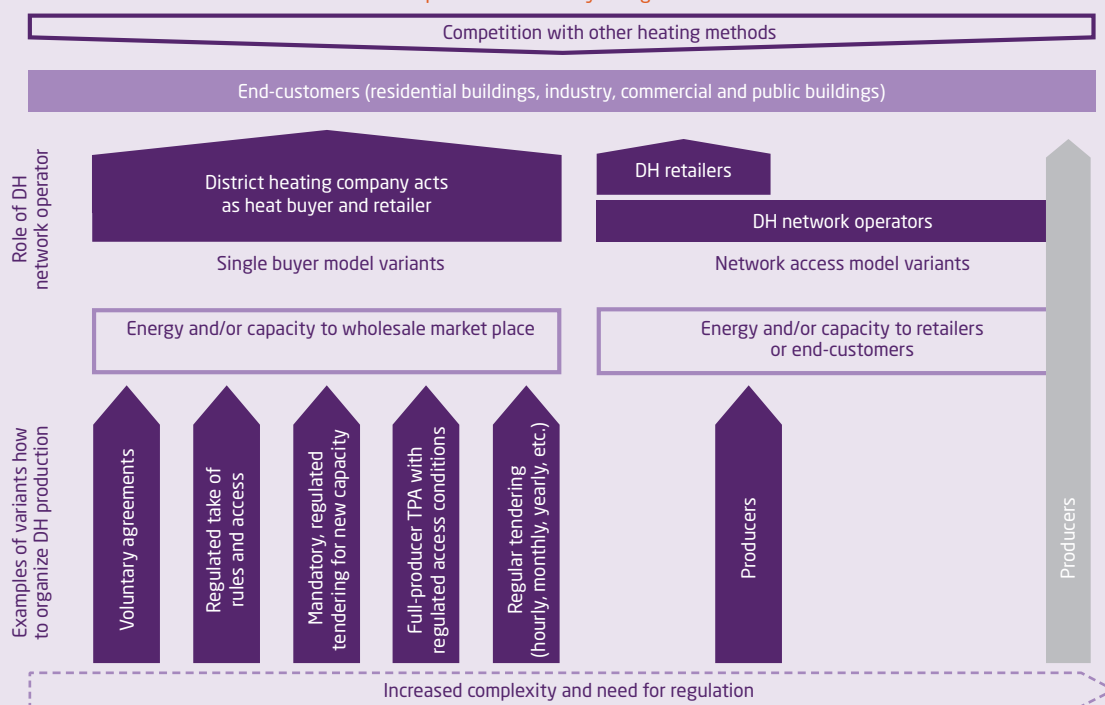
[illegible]

Competition with other heating methods

End-customers (residential buildings, industry, commercial and public buildings)

Role of DH network operator

District heating company acts as heat buyer and retailer

Single buyer model variants

DH retailers

DH network operators

Network access model variants

Energy and/or capacity to wholesale market place

Energy and/or capacity to retailers or end-customers

Examples of variants how to organize DH production

Voluntary agreements

Regulated take of rules and access

Mandatory, regulated tendering for new capacity

Full-producer TPA with regulated access conditions

Regular tendering (hourly, monthly, yearly, etc.)

Producers

Producers

Increased complexity and need for regulation